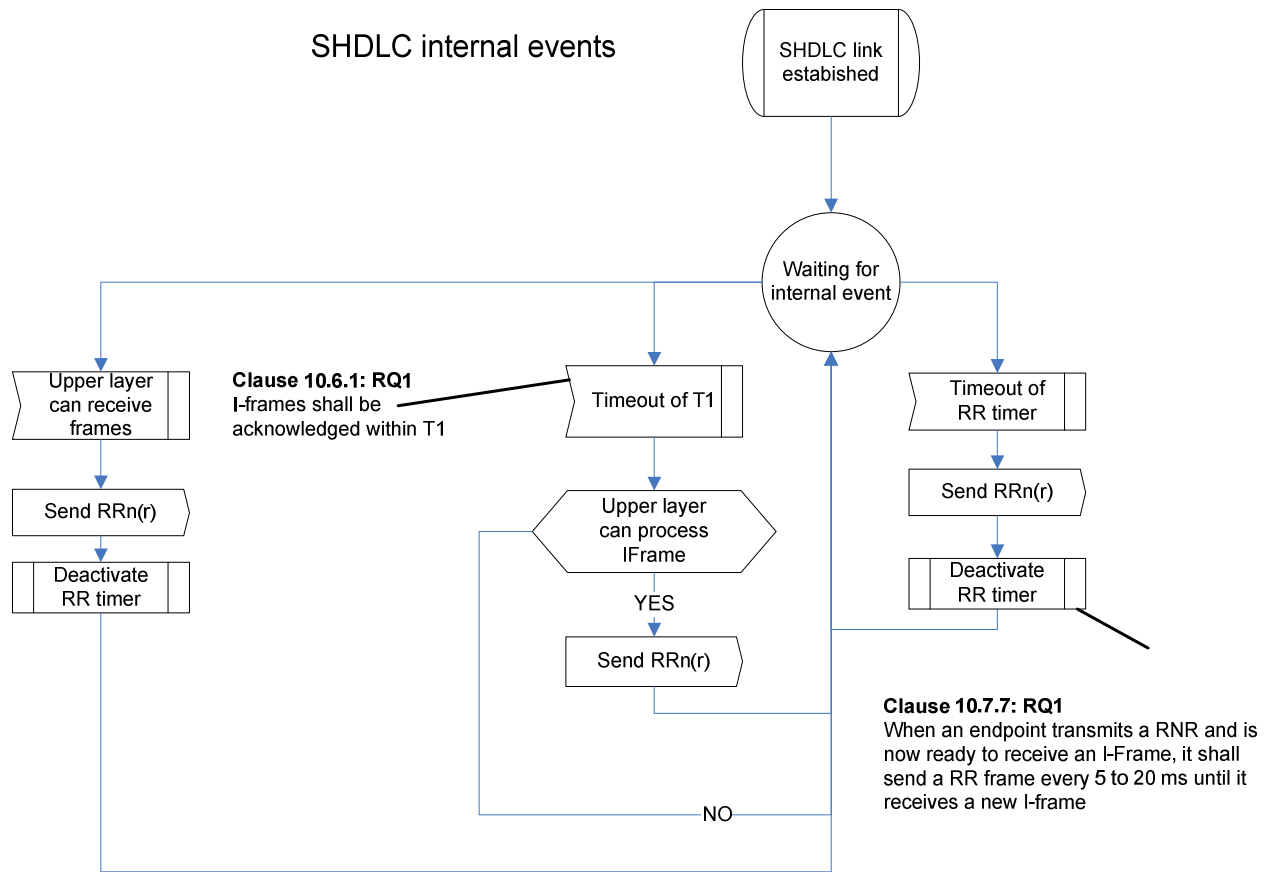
SHDLC internal events

SHDLC link estabished

Waiting for internal event

Upper layer can receive frames

Send RRn(r)

Deactivate RR timer

Clause 10.6.1: RQ1
I-frames shall be acknowledged within T1

Timeout of T1

Upper layer can process IFrame

YES

Send RRn(r)

NO

Timeout of RR timer

Send RRn(r)

Deactivate RR timer

Clause 10.7.7: RQ1
When an endpoint transmits a RNR and is now ready to receive an I-Frame, it shall send a RR frame every 5 to 20 ms until it receives a new I-frame